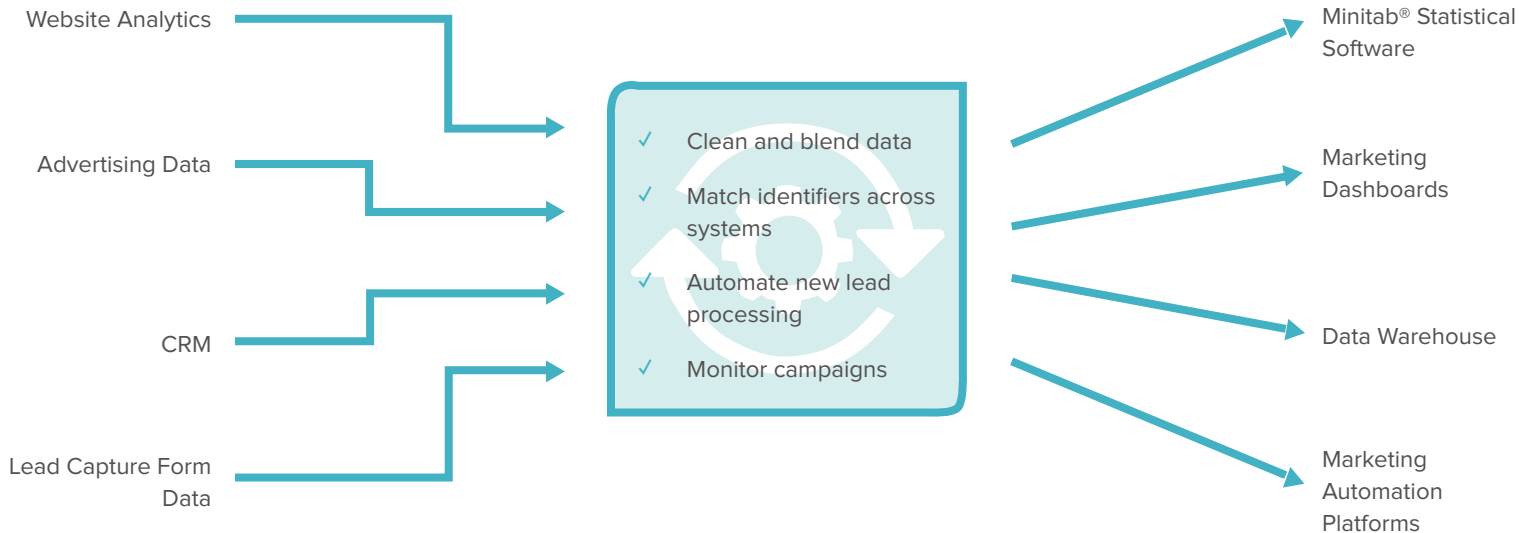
Website Analytics

Advertising Data

CRM

Lead Capture Form Data

✓ Clean and blend data

✓ Match identifiers across systems

✓ Automate new lead processing

✓ Monitor campaigns

Minitab® Statistical Software

Marketing Dashboards

Data Warehouse

Marketing Automation Platforms